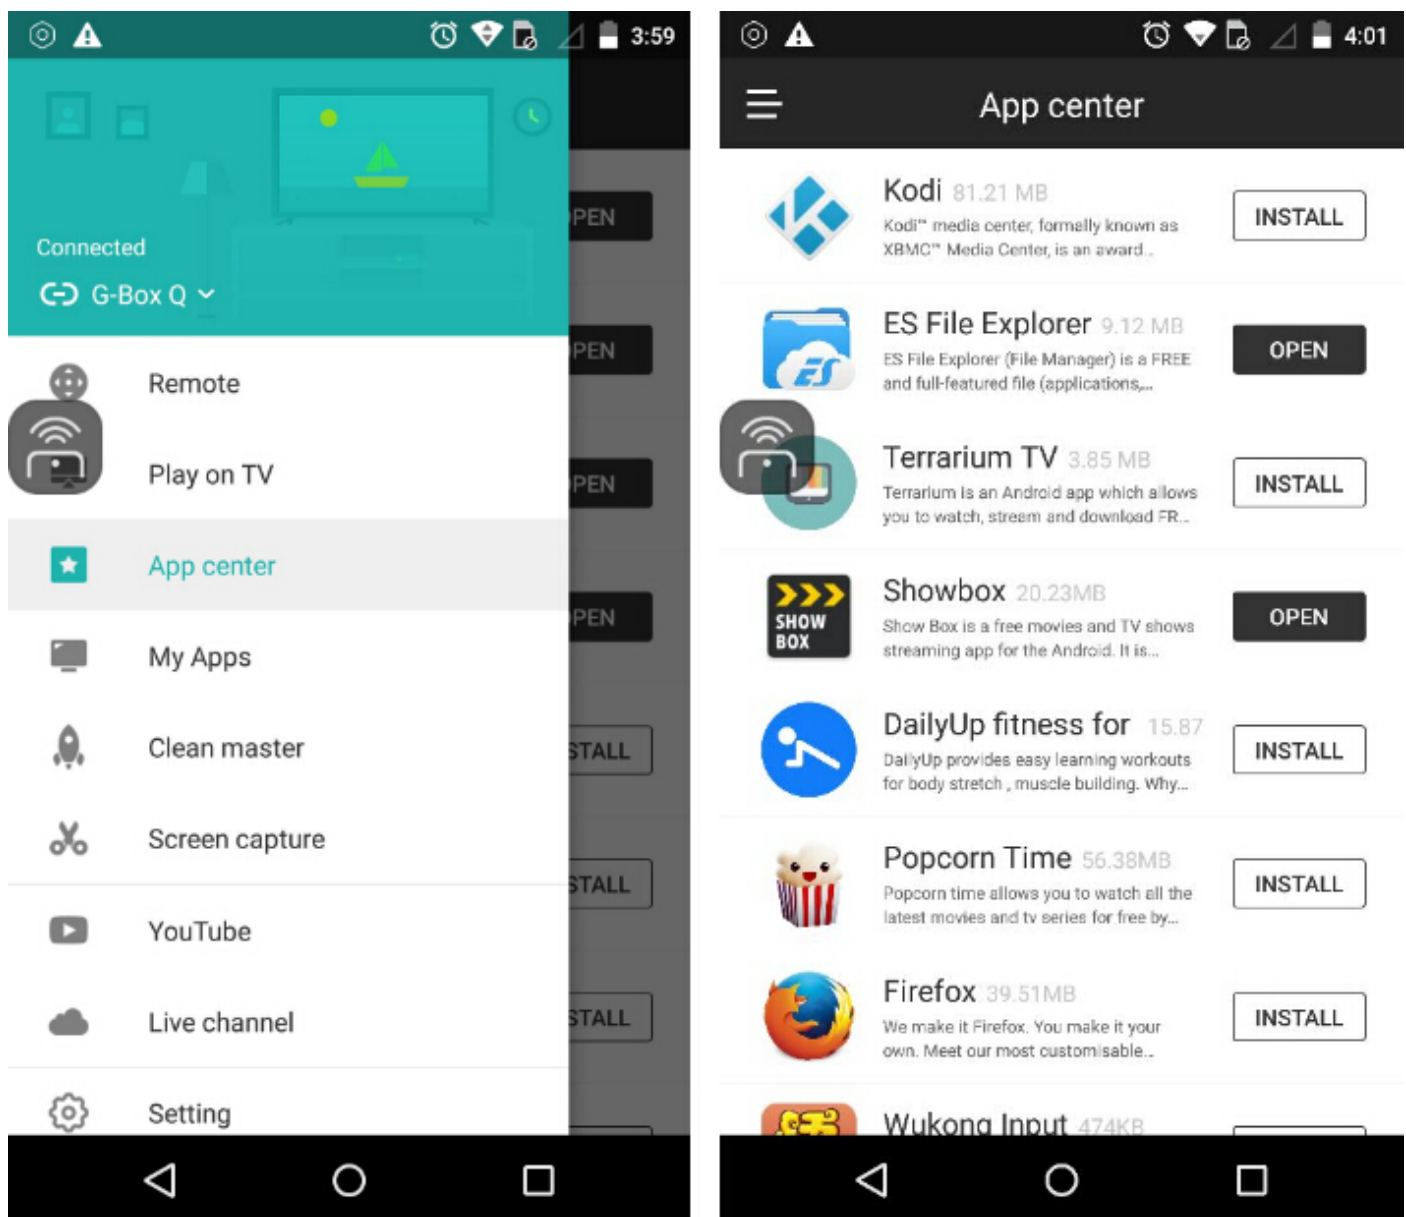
3:59

Connected
G-Box Q

PEN
PEN
PEN
PEN
STALL
STALL
STALL

Remote
Play on TV
App center
My Apps
Clean master
Screen capture
YouTube
Live channel
Setting

4:01

App center

Kodi 81.21 MB
Kodi™ media center, formally known as XBMC™ Media Center, is an award...
INSTALL

ES File Explorer 9.12 MB
ES File Explorer (File Manager) is a FREE and full-featured file (applications,...
OPEN

Terrarium TV 3.85 MB
Terrarium is an Android app which allows you to watch, stream and download FR...
INSTALL

Showbox 20.23MB
Show Box is a free movies and TV shows streaming app for the Android. It is...
OPEN

SHOW BOX

DailyUp fitness for 15.87
DailyUp provides easy learning workouts for body stretch , muscle building. Why...
INSTALL

Popcorn Time 56.38MB
Popcorn time allows you to watch all the latest movies and tv series for free by...
INSTALL

Firefox 39.51MB
We make it Firefox. You make it your own. Meet our most customisable...
INSTALL

Wukong Input 474KB